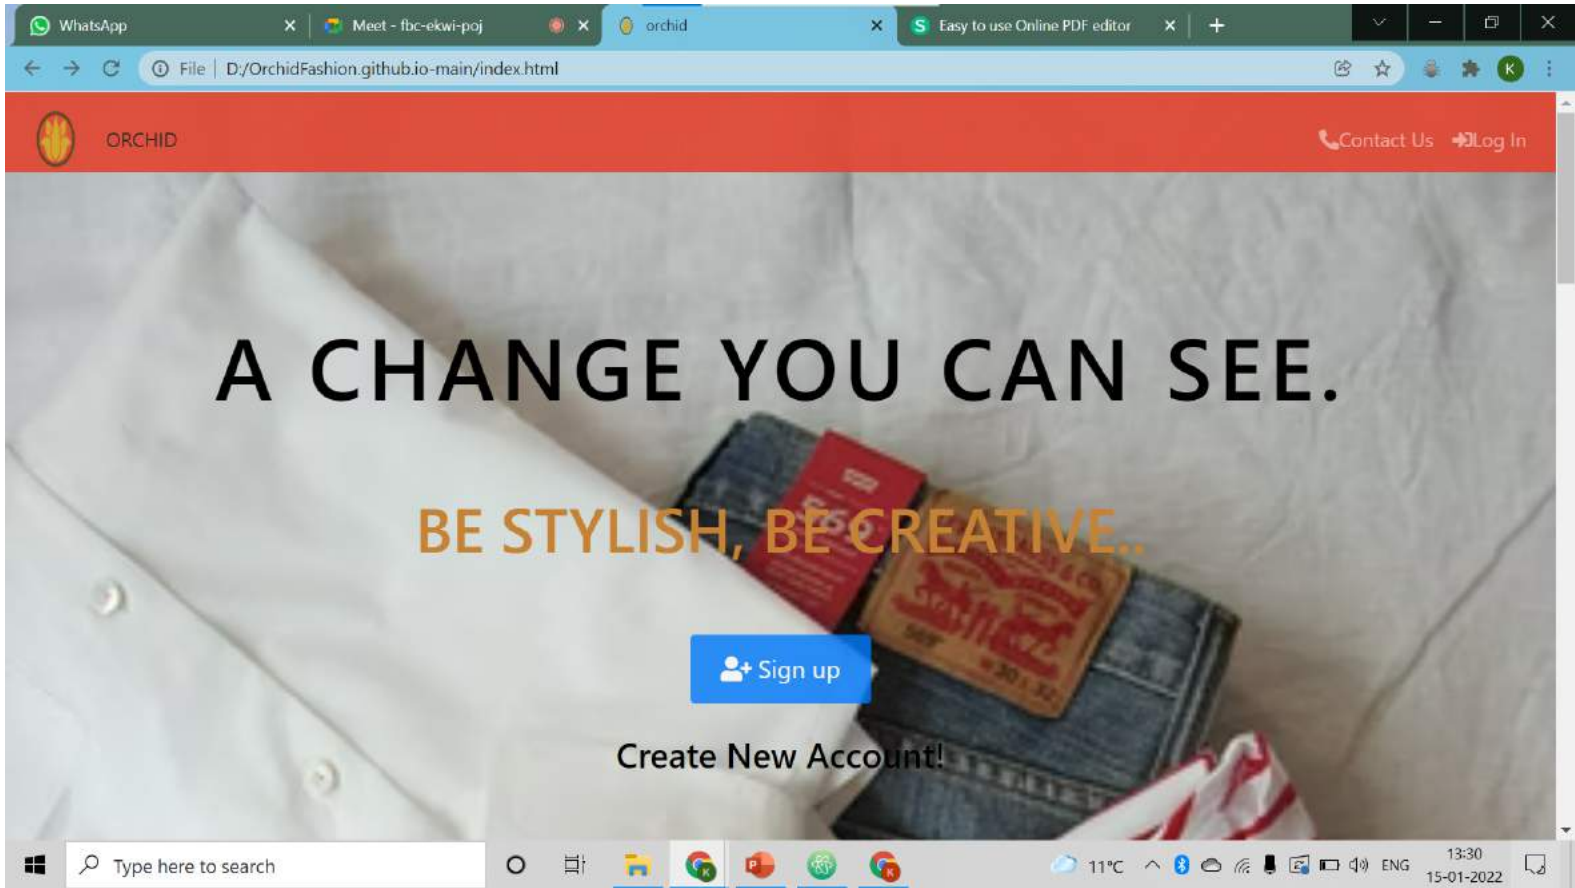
WhatsApp
Meet - fbc-ekwi-poj
orchid
Easy to use Online PDF editor

File | D:/OrchidFashion.github.io-main/index.html

ORCHID
Contact Us Log In

A CHANGE YOU CAN SEE.

BE STYLISH, BE CREATIVE..

Sign up

Create New Account!

Type here to search
11°C ENG 13:30 15-01-2022